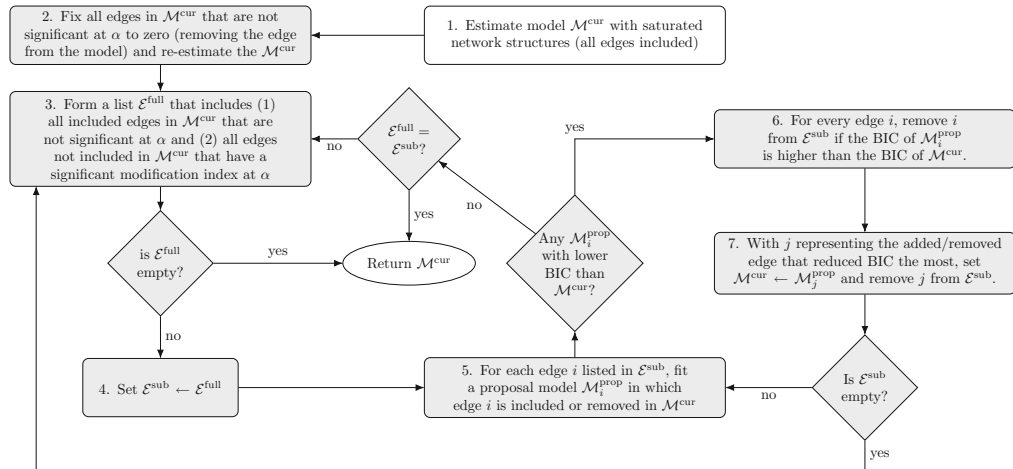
2. Fix all edges in $\mathcal{M}^{\text{cur}}$ that are not significant at $\alpha$ to zero (removing the edge from the model) and re-estimate the $\mathcal{M}^{\text{cur}}$

1. Estimate model $\mathcal{M}^{\text{cur}}$ with saturated network structures (all edges included)

3. Form a list $\mathcal{E}^{\text{full}}$ that includes (1) all included edges in $\mathcal{M}^{\text{cur}}$ that are not significant at $\alpha$ and (2) all edges not included in $\mathcal{M}^{\text{cur}}$ that have a significant modification index at $\alpha$

$\mathcal{E}^{\text{full}} = \mathcal{E}^{\text{sub}}$?

no

yes

yes

6. For every edge $i$, remove $i$ from $\mathcal{E}^{\text{sub}}$ if the BIC of $\mathcal{M}_i^{\text{prop}}$ is higher than the BIC of $\mathcal{M}^{\text{cur}}$.

no

is $\mathcal{E}^{\text{full}}$ empty?

yes

Return $\mathcal{M}^{\text{cur}}$

Any $\mathcal{M}_i^{\text{prop}}$ with lower BIC than $\mathcal{M}^{\text{cur}}$?

7. With $j$ representing the added/removed edge that reduced BIC the most, set $\mathcal{M}^{\text{cur}} \leftarrow \mathcal{M}_j^{\text{prop}}$ and remove $j$ from $\mathcal{E}^{\text{sub}}$.

no

4. Set $\mathcal{E}^{\text{sub}} \leftarrow \mathcal{E}^{\text{full}}$

5. For each edge $i$ listed in $\mathcal{E}^{\text{sub}}$, fit a proposal model $\mathcal{M}_i^{\text{prop}}$ in which edge $i$ is included or removed in $\mathcal{M}^{\text{cur}}$

no

Is $\mathcal{E}^{\text{sub}}$ empty?

yes